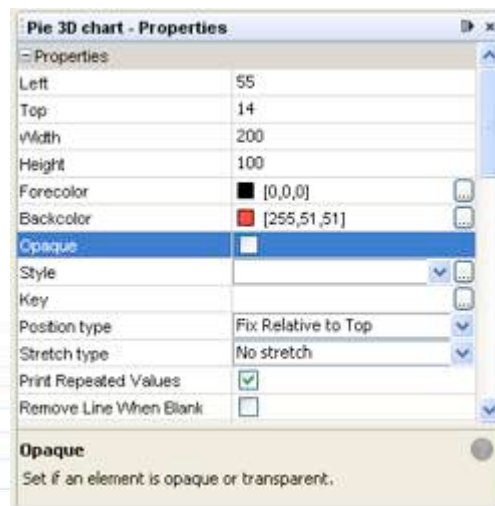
Pie 3D chart - Properties

Properties

| | |
|---|---|
| Left | 55 |
| Top | 14 |
| Width | 200 |
| Height | 100 |
| Forecolor | [0,0,0] |
| Backcolor | [255,51,51] |
| Opaque | |
| Style | |
| Key | |
| Position type | Fix Relative to Top |
| Stretch type | No stretch |
| Print Repeated Values | |
| Remove Line When Blank | |

Opaque

Set if an element is opaque or transparent.